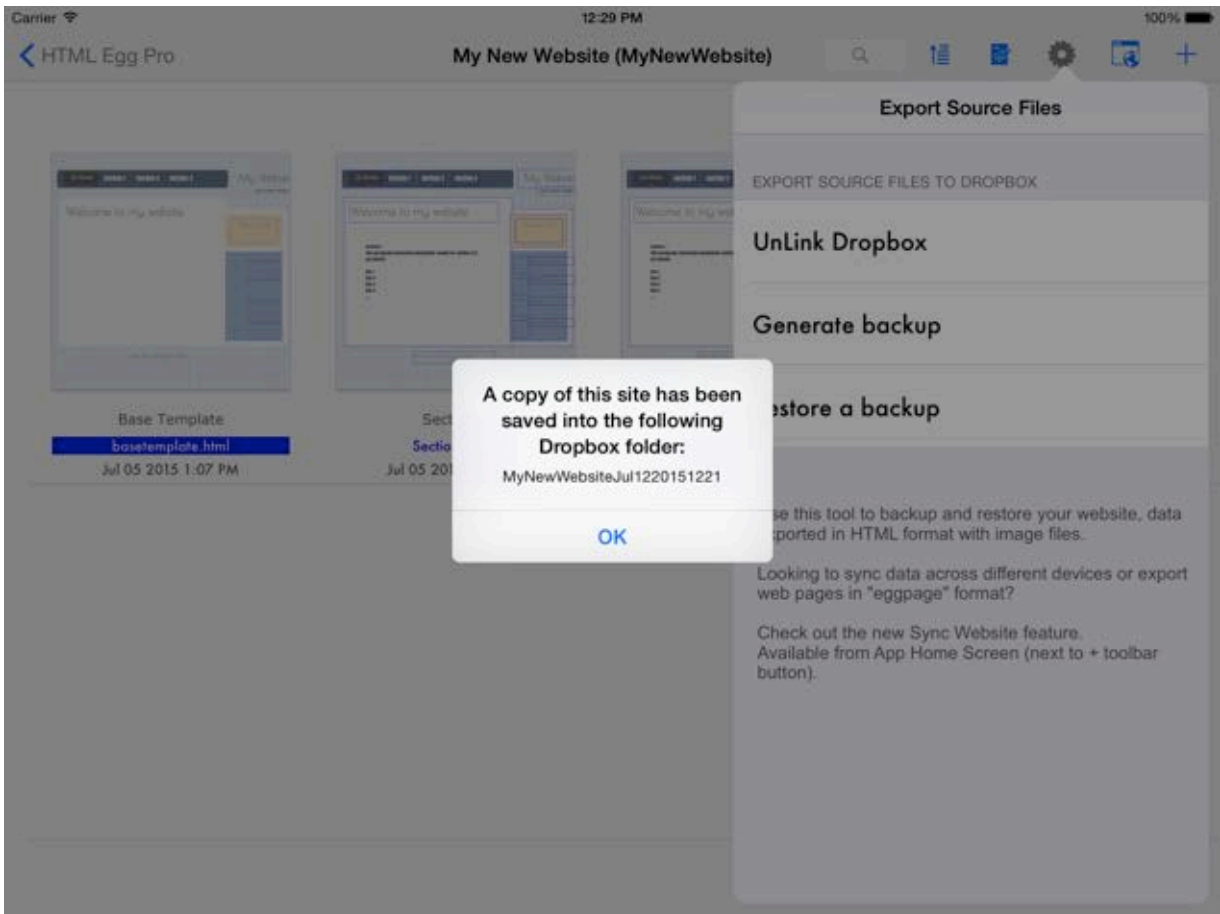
Carrier
12:29 PM
100%

HTML Egg Pro
My New Website (MyNewWebsite)

Export Source Files

EXPORT SOURCE FILES TO DROPBOX

UnLink Dropbox

Generate backup

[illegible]estore a backup

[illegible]se this tool to backup and restore your website, data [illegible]ported in HTML format with image files.

Looking to sync data across different devices or export web pages in "eggpage" format?

Check out the new Sync Website feature. Available from App Home Screen (next to + toolbar button).

Welcome to my website

Base Template
basetemplate.html
Jul 05 2015 1:07 PM

Sect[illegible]
Sectio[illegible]
Jul 05 20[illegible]

A copy of this site has been saved into the following Dropbox folder:
MyNewWebsiteJul1220151221

OK